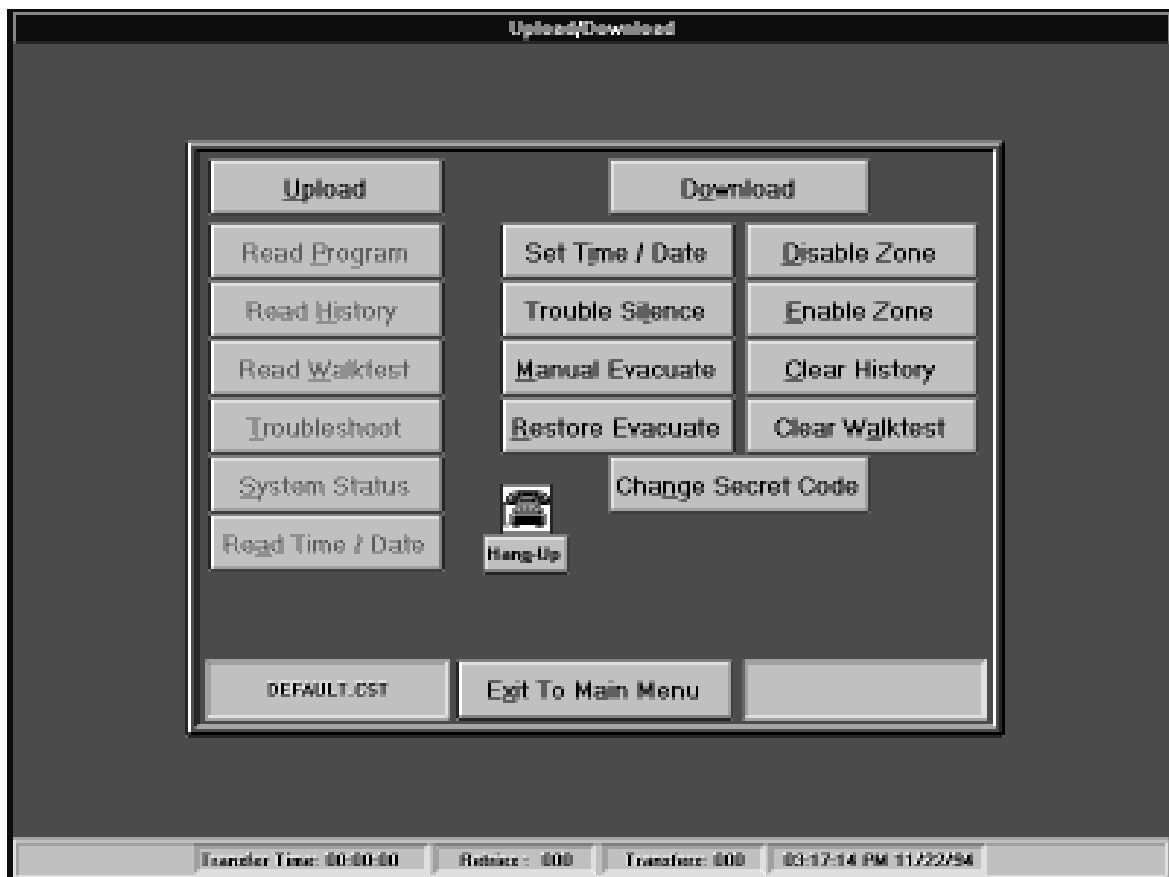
Upload/Download

Upload

Download

Read Program

Set Time / Date

Disable Zone

Read History

Trouble Silence

Enable Zone

Read Walktest

Manual Evacuate

Clear History

Troubleshoot

Restore Evacuate

Clear Walktest

System Status

Change Secret Code

Read Time / Date

Hang-Up

DEFAULT.CST

Exit To Main Menu

Transfer Time: 00:00:00

Retries : 000

Transfers: 000

03:17:14 PM 11/22/94